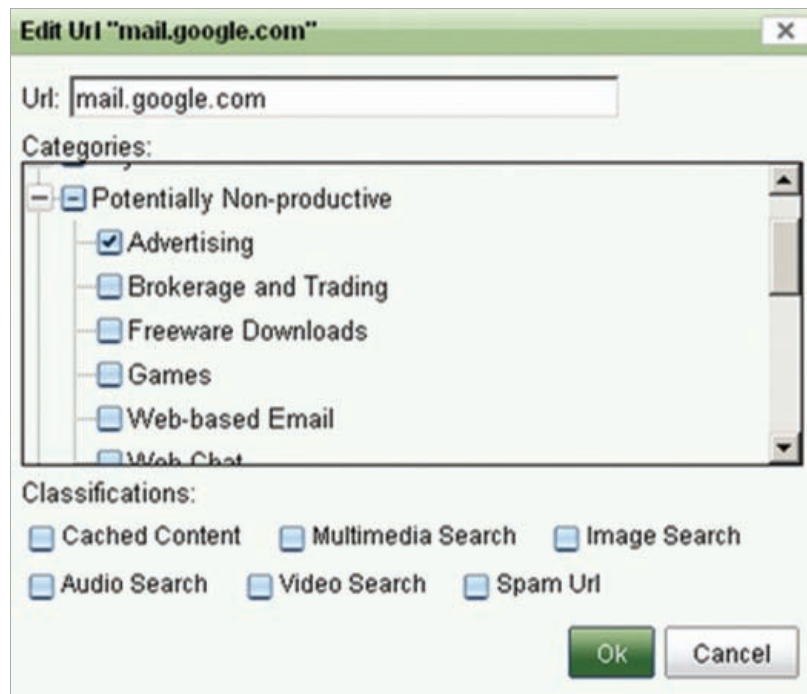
Edit Url "mail.google.com"

×

Url: mail.google.com

Categories:

Potentially Non-productive

Advertising

Brokerage and Trading

Freeware Downloads

Games

Web-based Email

Web Chat

Classifications:

Cached Content

Multimedia Search

Image Search

Audio Search

Video Search

Spam Url

Ok

Cancel